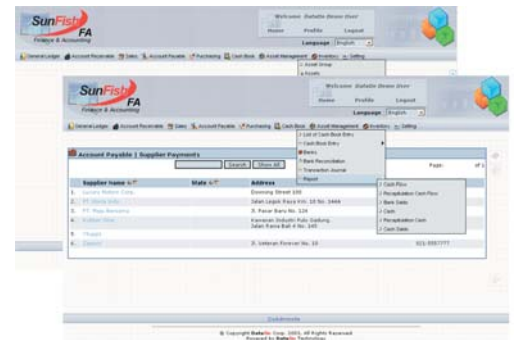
SunFish FA
Finance & Accounting

Welcome Datalin Demo User
Home Profile Logout
Language English

General Ledger Account Receivable Sales Account Payable Purchasing Cash Book Asset Management Inventory Setting

Asset Group
Assets

SunFish FA
Finance & Accounting

Welcome Datalin Demo User
Home Profile Logout
Language English

General Ledger Account Receivable Sales Account Payable Purchasing Cash Book Asset Management Inventory Setting

List of Cash Book Entry
Cash Book Entry
Banks
Bank Reconciliation
Transaction Journal
Report

Account Payable | Supplier Payments

Search Show All

Page: of 1

| | Supplier Name | State | Address | |
|---|---|---|---|---|
| 1. | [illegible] | | Gunung Street 100 | |
| 2. | PT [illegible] | | Jalan Legok Raya Km. 10 No. 3466 | |
| 3. | PT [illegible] | | Jl. Pasar Baru No. 124 | |
| 4. | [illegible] | | Kawasan Industri Pulo Gadung, Jalan Rawa Bali 4 No. 105 | |
| 5. | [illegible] | | | |
| 6. | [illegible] | | Jl. Veteran Forever No. 10 | 021-5557777 |

Cash Flow
Recapitulation Cash Flow
Bank Daily
Cash
Recapitulation Cash
Cash Daily

Datalinindo

© Copyright Datalin Corp. 2005, All Rights Reserved
Powered by Datalin Technology